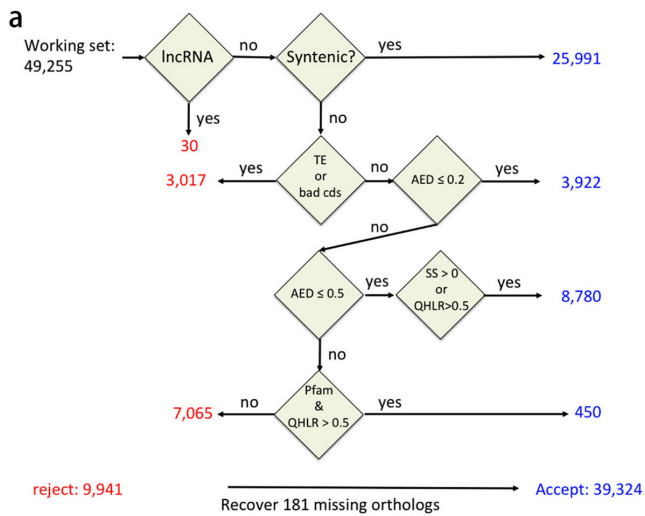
a

Working set: 49,255

lncRNA

no

yes

30

Syntenic?

yes

25,991

no

yes

3,017

TE or bad cds

no

AED ≤ 0.2

yes

3,922

no

AED ≤ 0.5

yes

SS > 0 or QHLR>0.5

yes

8,780

no

no

7,065

Pfam & QHLR > 0.5

yes

450

reject: 9,941

Recover 181 missing orthologs

Accept: 39,324